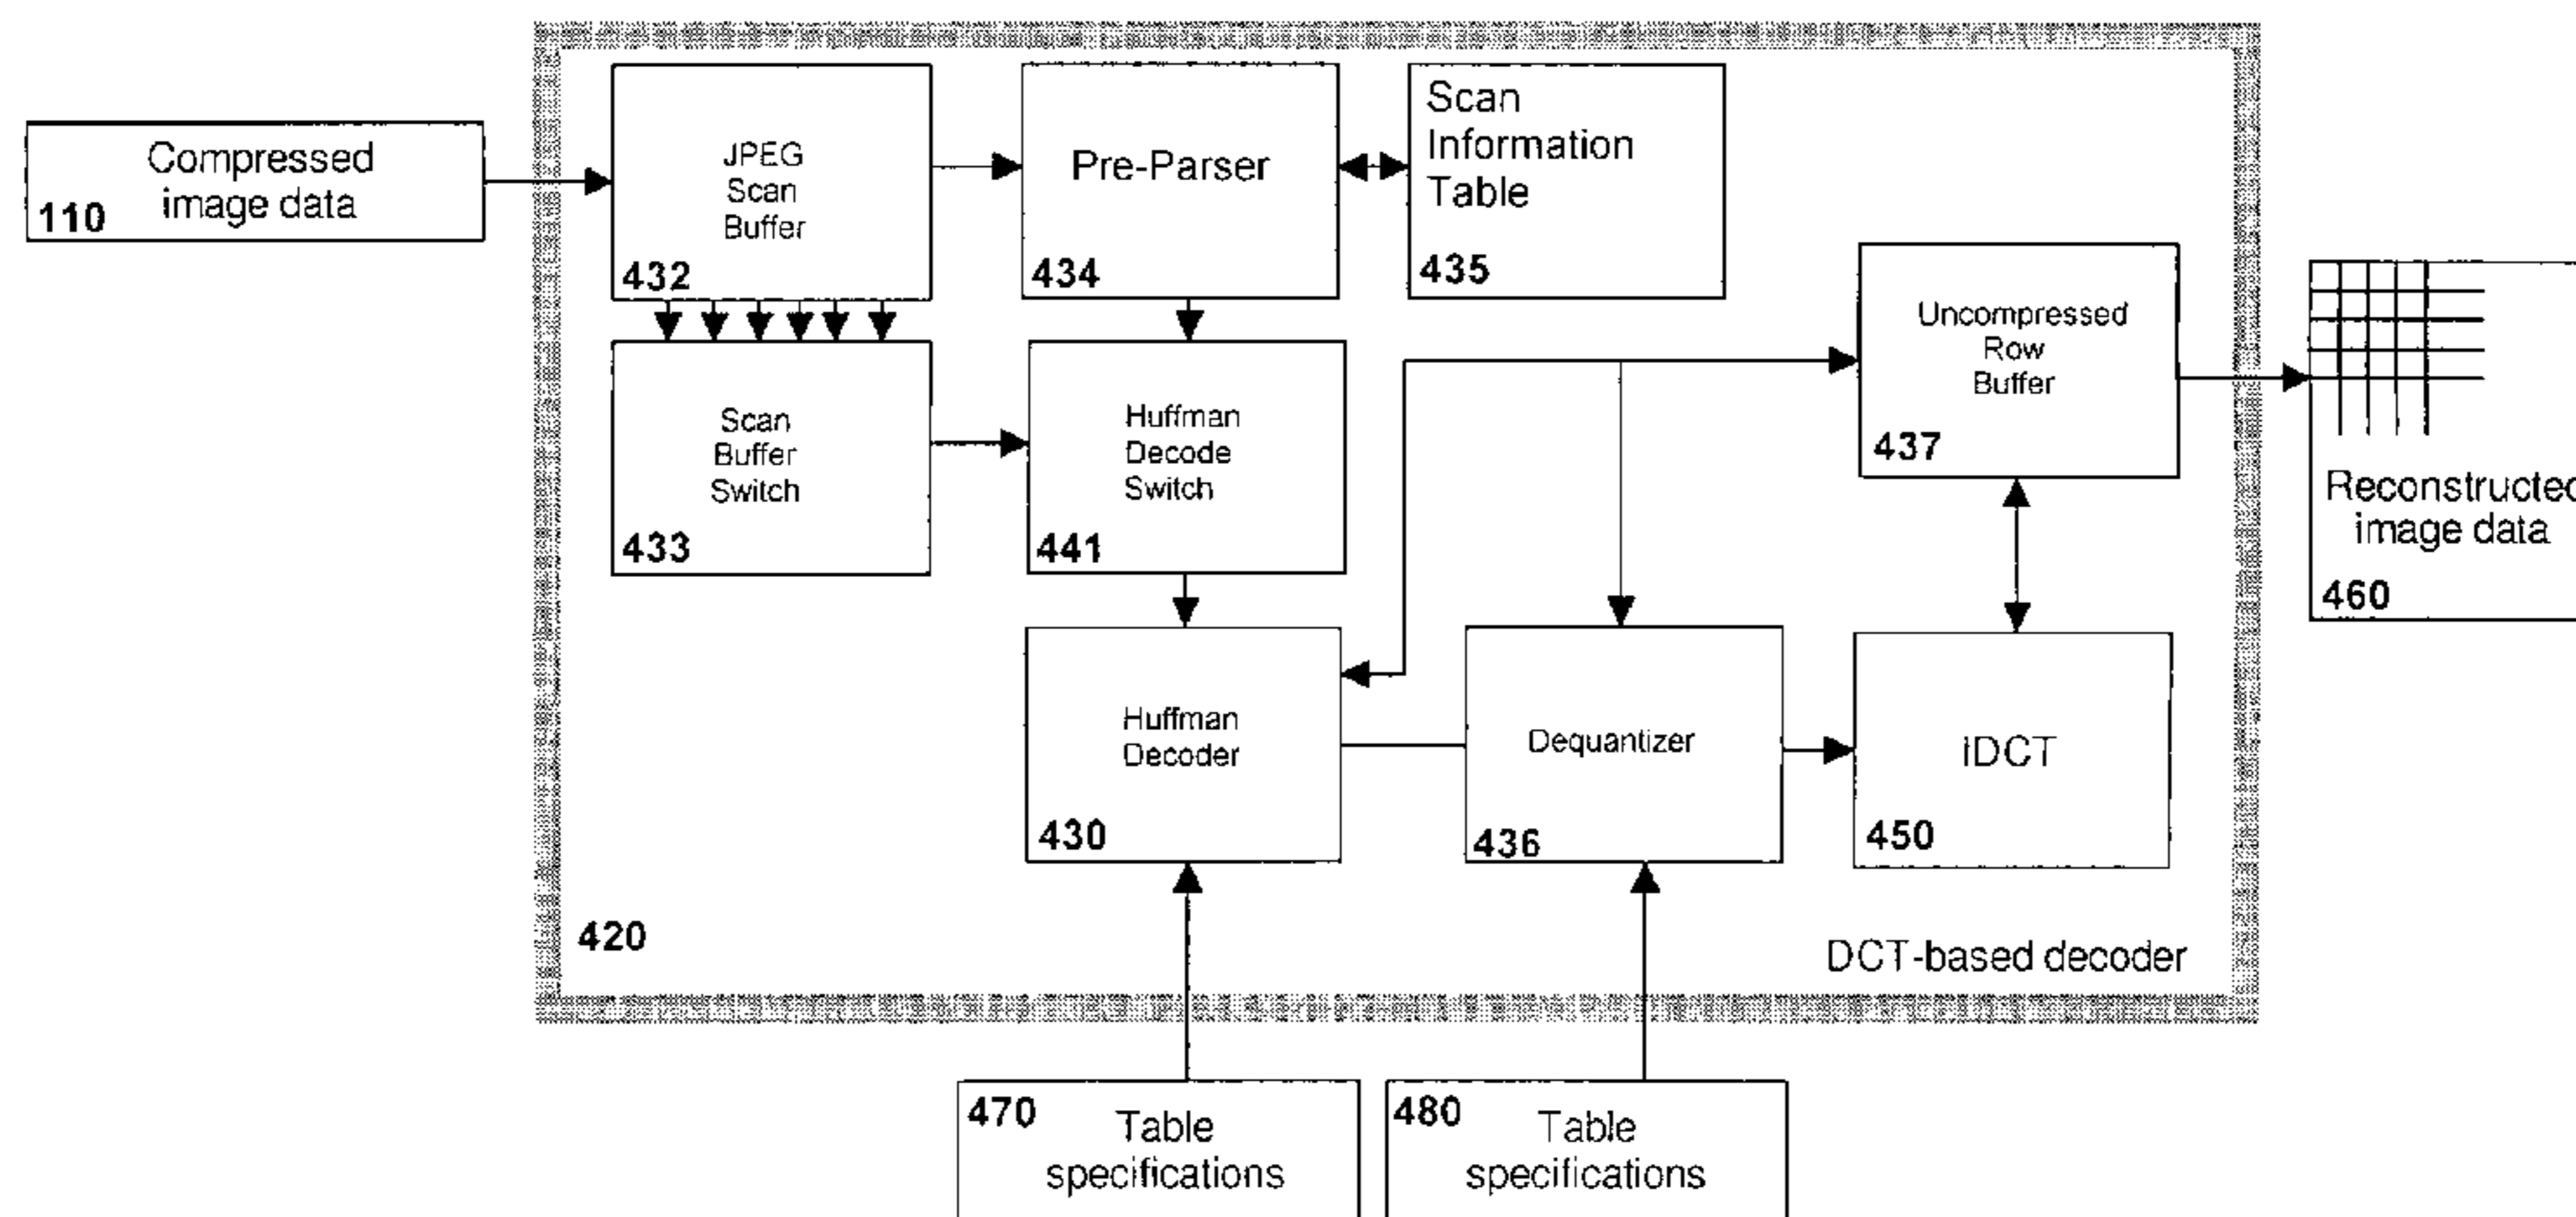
Compressed image data
110

JPEG Scan Buffer
432

Pre-Parser
434

Scan Information Table
435

Uncompressed Row Buffer
437

Reconstructed image data
460

Scan Buffer Switch
433

Huffman Decode Switch
441

Huffman Decoder
430

Dequantizer
436

IDCT
450

420

DCT-based decoder

470 Table specifications

480 Table specifications